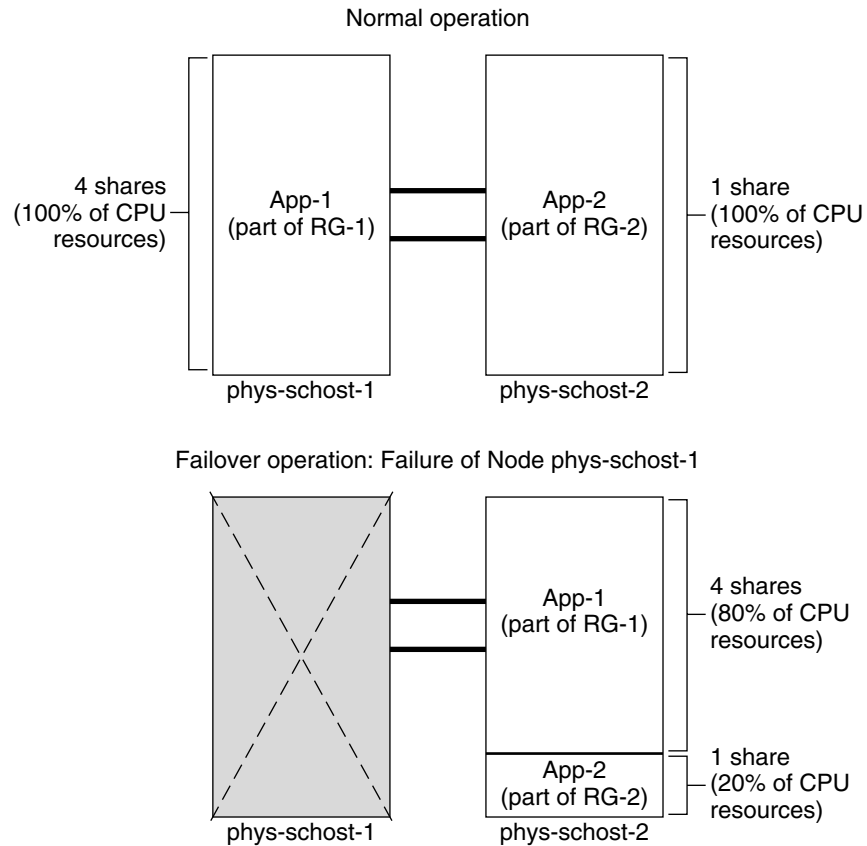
Normal operation

4 shares
(100% of CPU
resources)

App-1
(part of RG-1)

App-2
(part of RG-2)

1 share
(100% of CPU
resources)

phys-schost-1

phys-schost-2

Failover operation: Failure of Node phys-schost-1

App-1
(part of RG-1)

4 shares
(80% of CPU
resources)

App-2
(part of RG-2)

1 share
(20% of CPU
resources)

phys-schost-1

phys-schost-2